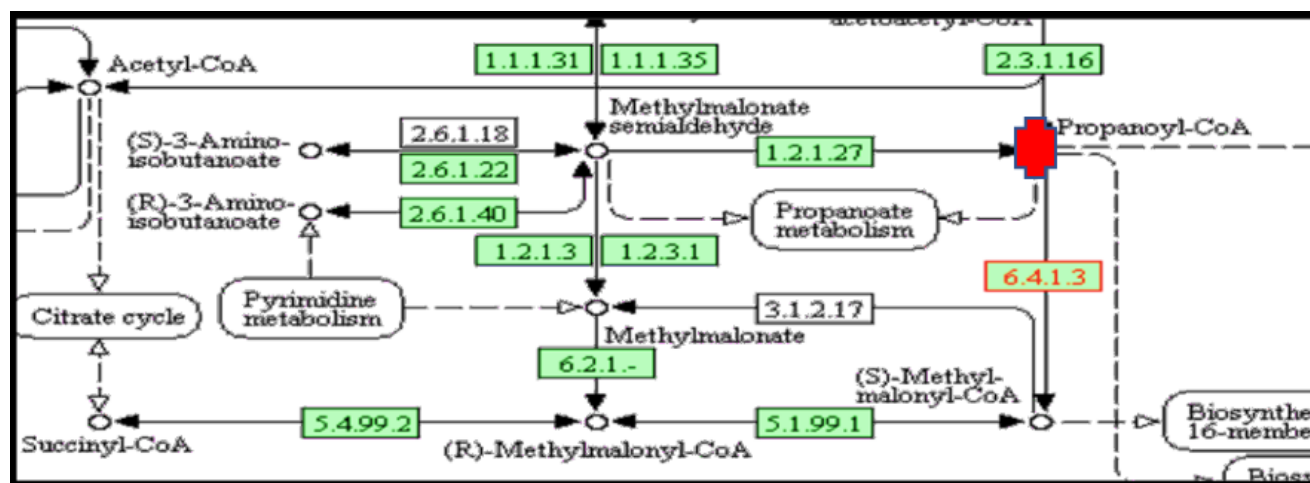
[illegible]

Acetyl-CoA

1.1.1.31

1.1.1.35

2.3.1.16

Methylmalonate semialdehyde

Propanoyl-CoA

(S)-3-Aminoisobutanoate

2.6.1.18

2.6.1.22

1.2.1.27

(R)-3-Aminoisobutanoate

2.6.1.40

Propanoate metabolism

1.2.1.3

1.2.3.1

6.4.1.3

Citrate cycle

Pyrimidine metabolism

3.1.2.17

Methylmalonate

6.2.1.-

(S)-Methylmalonyl-CoA

Biosynthe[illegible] 16-membe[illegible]

Succinyl-CoA

5.4.99.2

(R)-Methylmalonyl-CoA

5.1.99.1

Biosy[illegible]